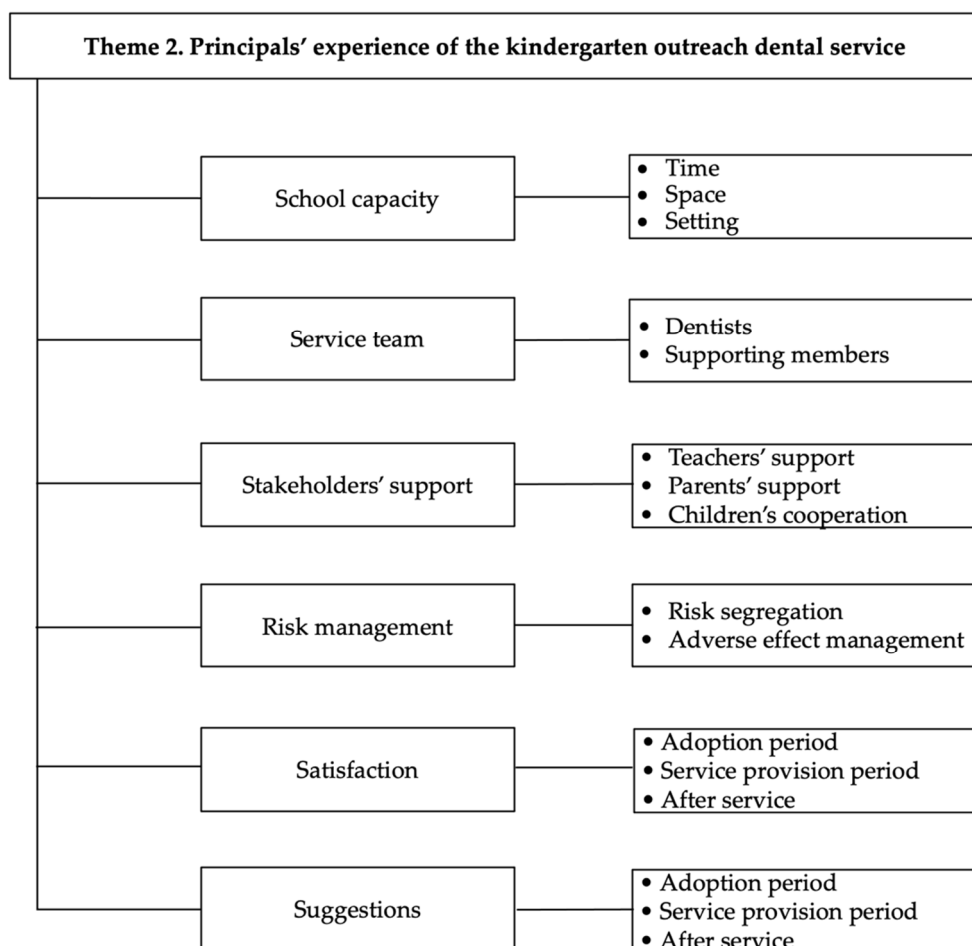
**Theme 2. Principals' experience of the kindergarten outreach dental service**

School capacity
- Time
- Space
- Setting

Service team
- Dentists
- Supporting members

Stakeholders' support
- Teachers' support
- Parents' support
- Children's cooperation

Risk management
- Risk segregation
- Adverse effect management

Satisfaction
- Adoption period
- Service provision period
- After service

Suggestions
- Adoption period
- Service provision period
- After service